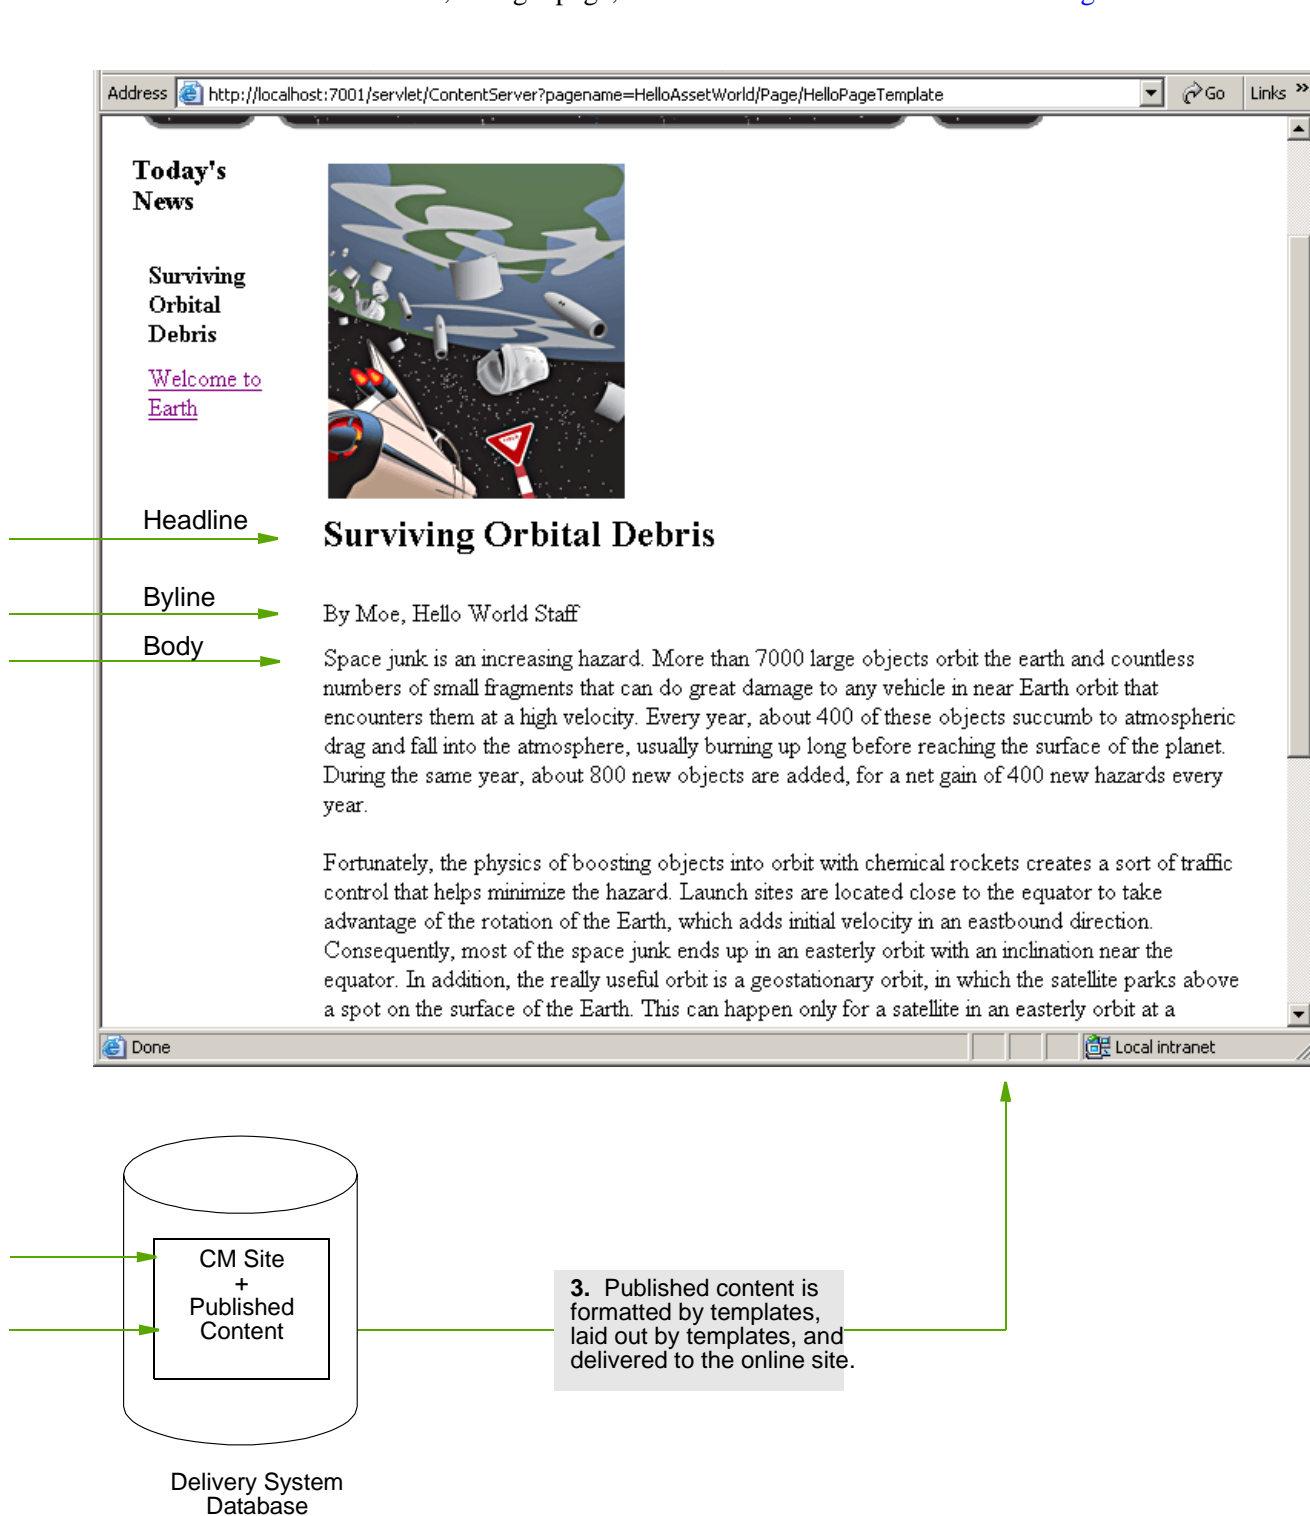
Address http://localhost:7001/servlet/ContentServer?pagename=HelloAssetWorld/Page/HelloPageTemplate Go Links »

Today's News

Surviving Orbital Debris

Welcome to Earth

Headline

Surviving Orbital Debris

Byline

By Moe, Hello World Staff

Body

Space junk is an increasing hazard. More than 7000 large objects orbit the earth and countless numbers of small fragments that can do great damage to any vehicle in near Earth orbit that encounters them at a high velocity. Every year, about 400 of these objects succumb to atmospheric drag and fall into the atmosphere, usually burning up long before reaching the surface of the planet. During the same year, about 800 new objects are added, for a net gain of 400 new hazards every year.

Fortunately, the physics of boosting objects into orbit with chemical rockets creates a sort of traffic control that helps minimize the hazard. Launch sites are located close to the equator to take advantage of the rotation of the Earth, which adds initial velocity in an eastbound direction. Consequently, most of the space junk ends up in an easterly orbit with an inclination near the equator. In addition, the really useful orbit is a geostationary orbit, in which the satellite parks above a spot on the surface of the Earth. This can happen only for a satellite in an easterly orbit at a

Done

Local intranet

CM Site + Published Content

Delivery System Database

3. Published content is formatted by templates, laid out by templates, and delivered to the online site.